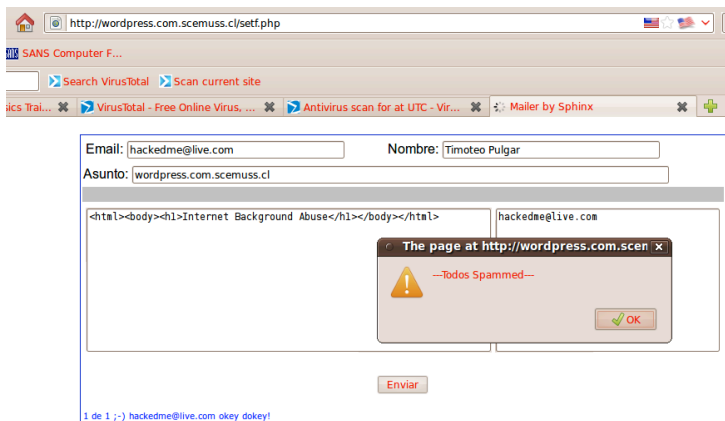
http://wordpress.com.scemuss.cl/setf.php

SANS Computer F...

Search VirusTotal Scan current site

sics Trai... VirusTotal - Free Online Virus, ... Antivirus scan for at UTC - Vir... Mailer by Sphinx

Email: hackedme@live.com Nombre: Timoteo Pulgar

Asunto: wordpress.com.scemuss.cl

<html><body><h1>Internet Background Abuse</h1></body></html>

hackedme@live.com

The page at http://wordpress.com.scen

---Todos Spammed---

OK

Enviar

1 de 1 ;-) hackedme@live.com okey dokey!